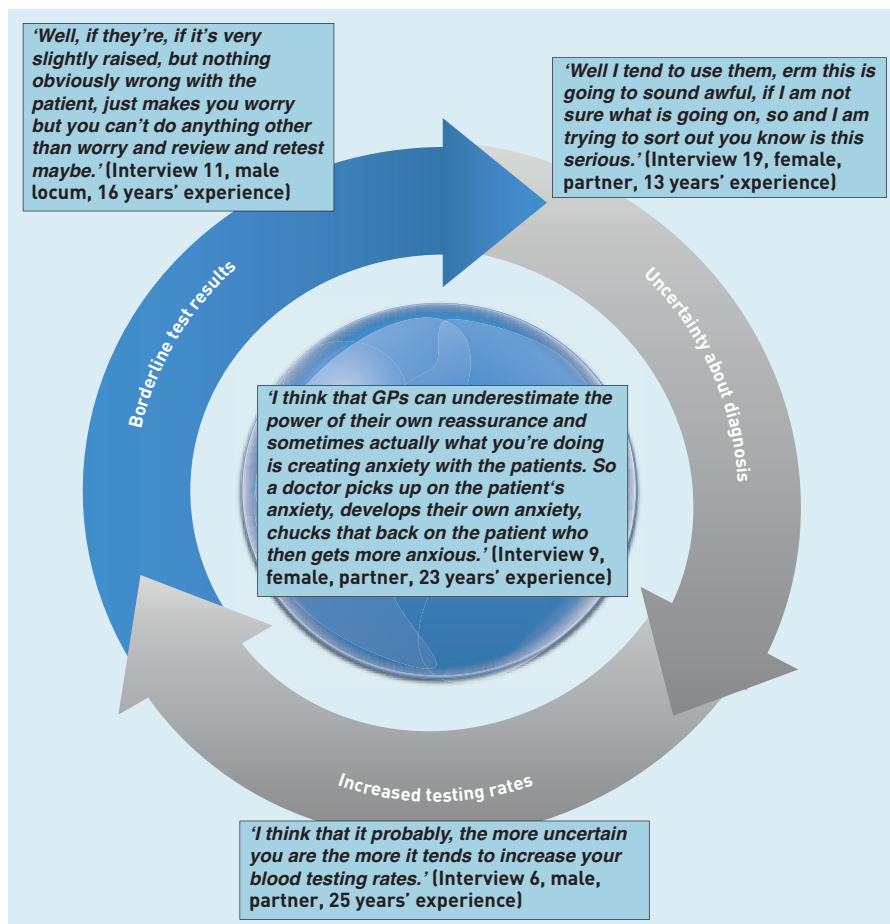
'Well, if they're, if it's very slightly raised, but nothing obviously wrong with the patient, just makes you worry but you can't do anything other than worry and review and retest maybe.' (Interview 11, male locum, 16 years' experience)

'Well I tend to use them, erm this is going to sound awful, if I am not sure what is going on, so and I am trying to sort out you know is this serious.' (Interview 19, female, partner, 13 years' experience)

Borderline test results

Uncertainty about diagnosis

'I think that GPs can underestimate the power of their own reassurance and sometimes actually what you're doing is creating anxiety with the patients. So a doctor picks up on the patient's anxiety, develops their own anxiety, chucks that back on the patient who then gets more anxious.' (Interview 9, female, partner, 23 years' experience)

Increased testing rates

'I think that it probably, the more uncertain you are the more it tends to increase your blood testing rates.' (Interview 6, male, partner, 25 years' experience)